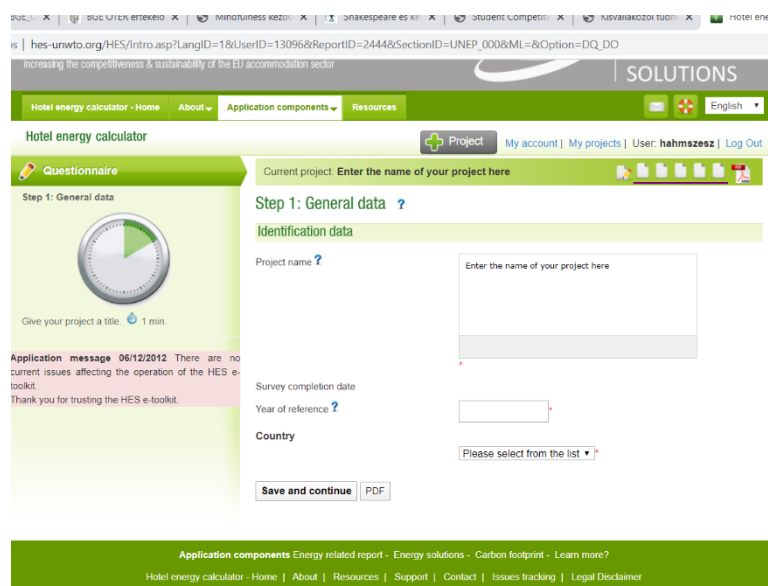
BGE_( × | BGE OTER ertekelo × | Mindfulness kezdő × | Shakespeare es ke × | Student Competiti × | Kisvállalkozói tudn × | Hotel ene

hes-unwto.org/HES/Intro.asp?LangID=1&UserID=13096&ReportID=2444&SectionID=UNEP_000&ML=&Option=DQ_DO

Increasing the competitiveness & sustainability of the EU accommodation sector

SOLUTIONS

Hotel energy calculator - Home | About | Application components | Resources

English

Hotel energy calculator

Project | My account | My projects | User: hahmszesz | Log Out

Questionnaire

Current project: Enter the name of your project here

Step 1: General data

Give your project a title. 1 min.

Application message 06/12/2012 There are no current issues affecting the operation of the HES e-toolkit.
Thank you for trusting the HES e-toolkit.

Step 1: General data ?

Identification data

Project name ?

Enter the name of your project here

*

Survey completion date

Year of reference ?

Country

Please select from the list

Save and continue | PDF

Application components Energy related report - Energy solutions - Carbon footprint - Learn more?

Hotel energy calculator - Home | About | Resources | Support | Contact | Issues tracking | Legal Disclaimer